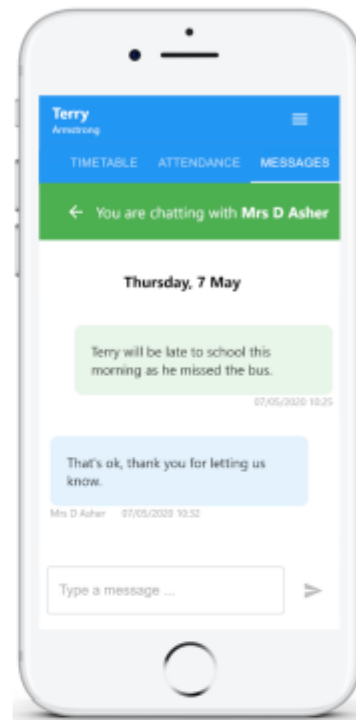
Terry
Armstrong

TIMETABLE ATTENDANCE MESSAGES

You are chatting with **Mrs D Asher**

Thursday, 7 May

Terry will be late to school this morning as he missed the bus.

07/05/2020 10:25

That's ok, thank you for letting us know.

Mrs D Asher 07/05/2020 10:32

Type a message ...